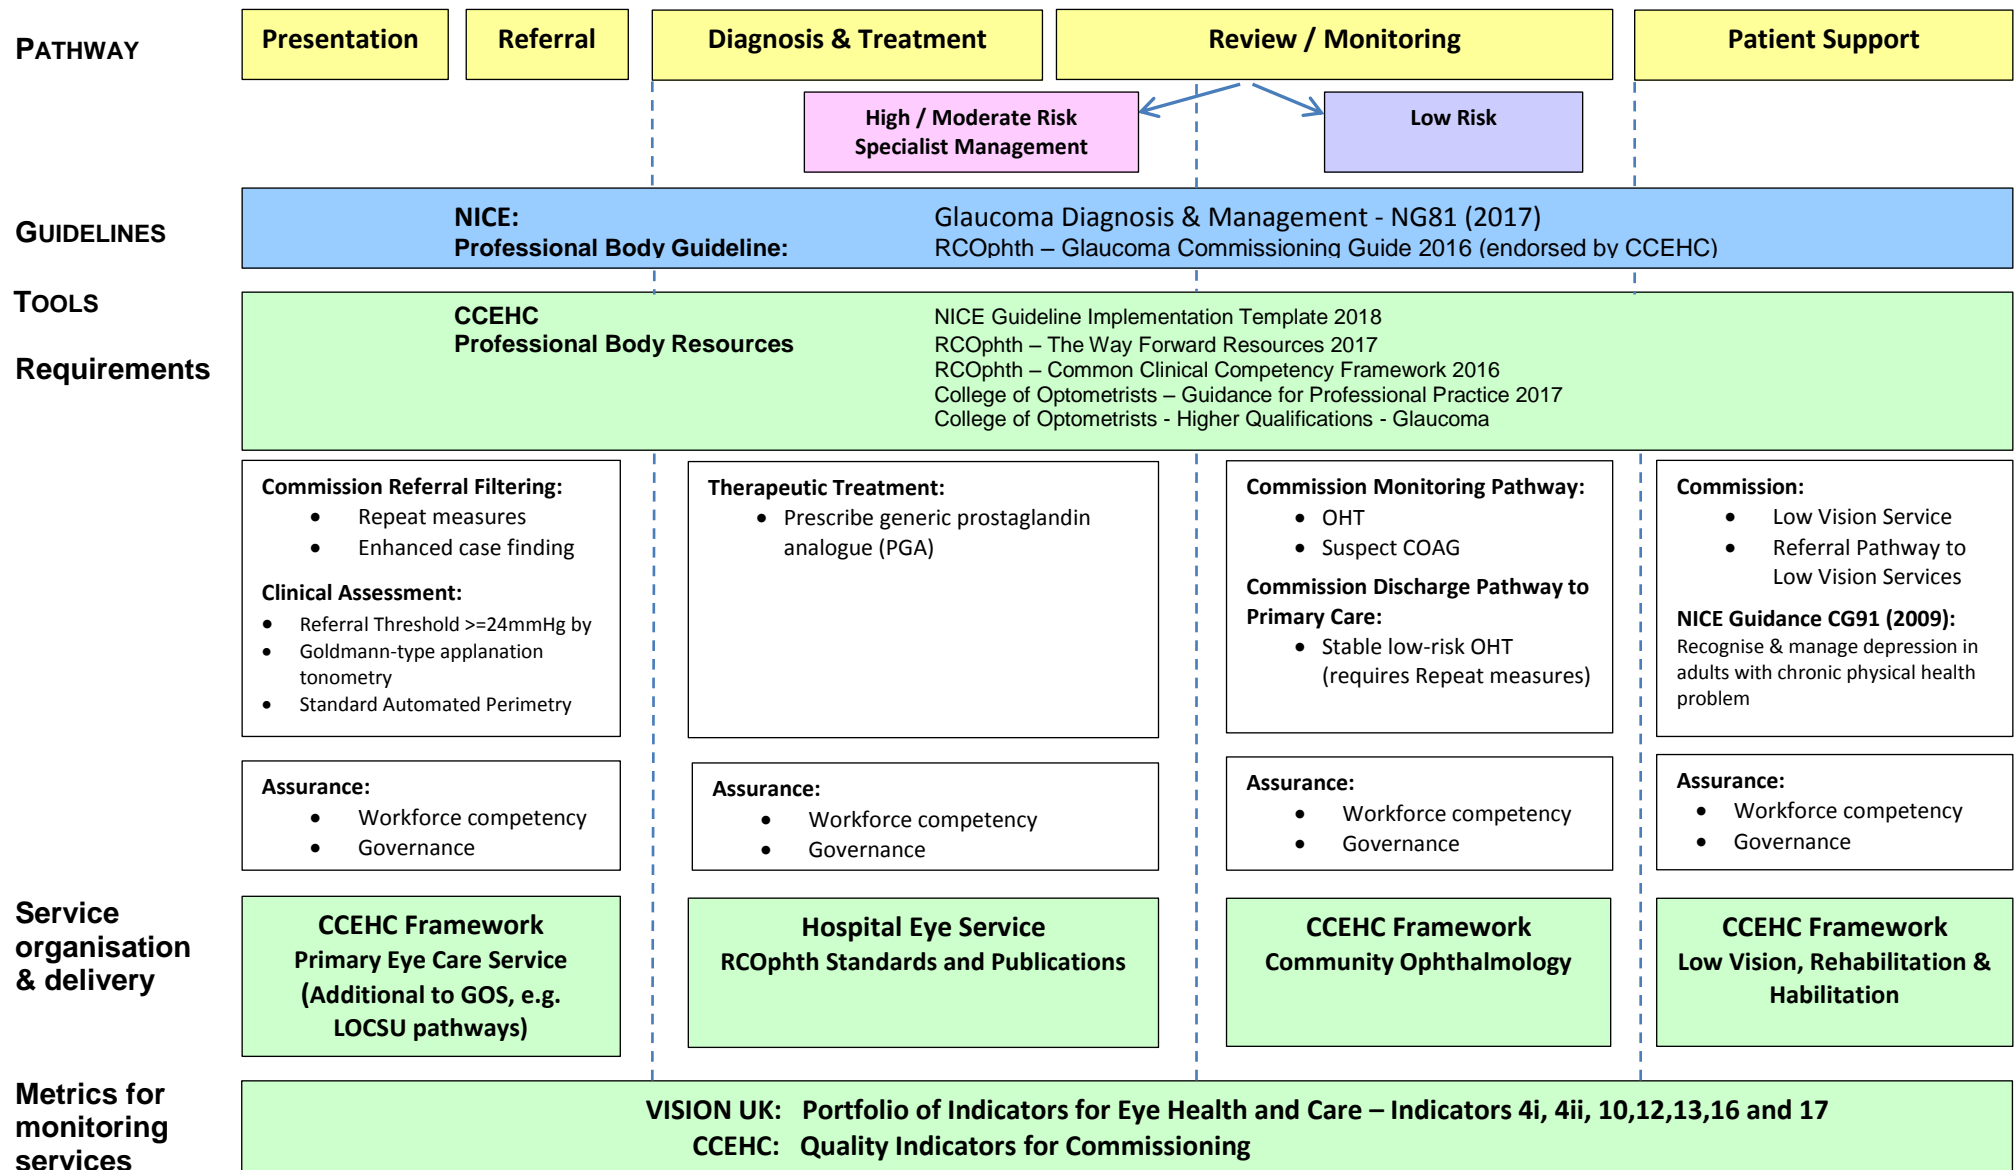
PATHWAY

Presentation

Referral

Diagnosis & Treatment

Review / Monitoring

Patient Support

High / Moderate Risk Specialist Management

Low Risk

GUIDELINES

NICE: Glaucoma Diagnosis & Management - NG81 (2017)
Professional Body Guideline: RCOphth – Glaucoma Commissioning Guide 2016 (endorsed by CCEHC)

TOOLS

Requirements

CCEHC
Professional Body Resources

NICE Guideline Implementation Template 2018
RCOphth – The Way Forward Resources 2017
RCOphth – Common Clinical Competency Framework 2016
College of Optometrists – Guidance for Professional Practice 2017
College of Optometrists - Higher Qualifications - Glaucoma

Commission Referral Filtering:
- Repeat measures
- Enhanced case finding

Clinical Assessment:
- Referral Threshold >=24mmHg by
- Goldmann-type applanation tonometry
- Standard Automated Perimetry

Therapeutic Treatment:
- Prescribe generic prostaglandin analogue (PGA)

Commission Monitoring Pathway:
- OHT
- Suspect COAG

Commission Discharge Pathway to Primary Care:
- Stable low-risk OHT (requires Repeat measures)

Commission:
- Low Vision Service
- Referral Pathway to Low Vision Services

NICE Guidance CG91 (2009):
Recognise & manage depression in adults with chronic physical health problem

Assurance:
- Workforce competency
- Governance

Assurance:
- Workforce competency
- Governance

Assurance:
- Workforce competency
- Governance

Assurance:
- Workforce competency
- Governance

Service organisation & delivery

CCEHC Framework
Primary Eye Care Service
(Additional to GOS, e.g. LOCSU pathways)

Hospital Eye Service
RCOphth Standards and Publications

CCEHC Framework
Community Ophthalmology

CCEHC Framework
Low Vision, Rehabilitation & Habilitation

Metrics for monitoring services

VISION UK: Portfolio of Indicators for Eye Health and Care – Indicators 4i, 4ii, 10,12,13,16 and 17
CCEHC: Quality Indicators for Commissioning